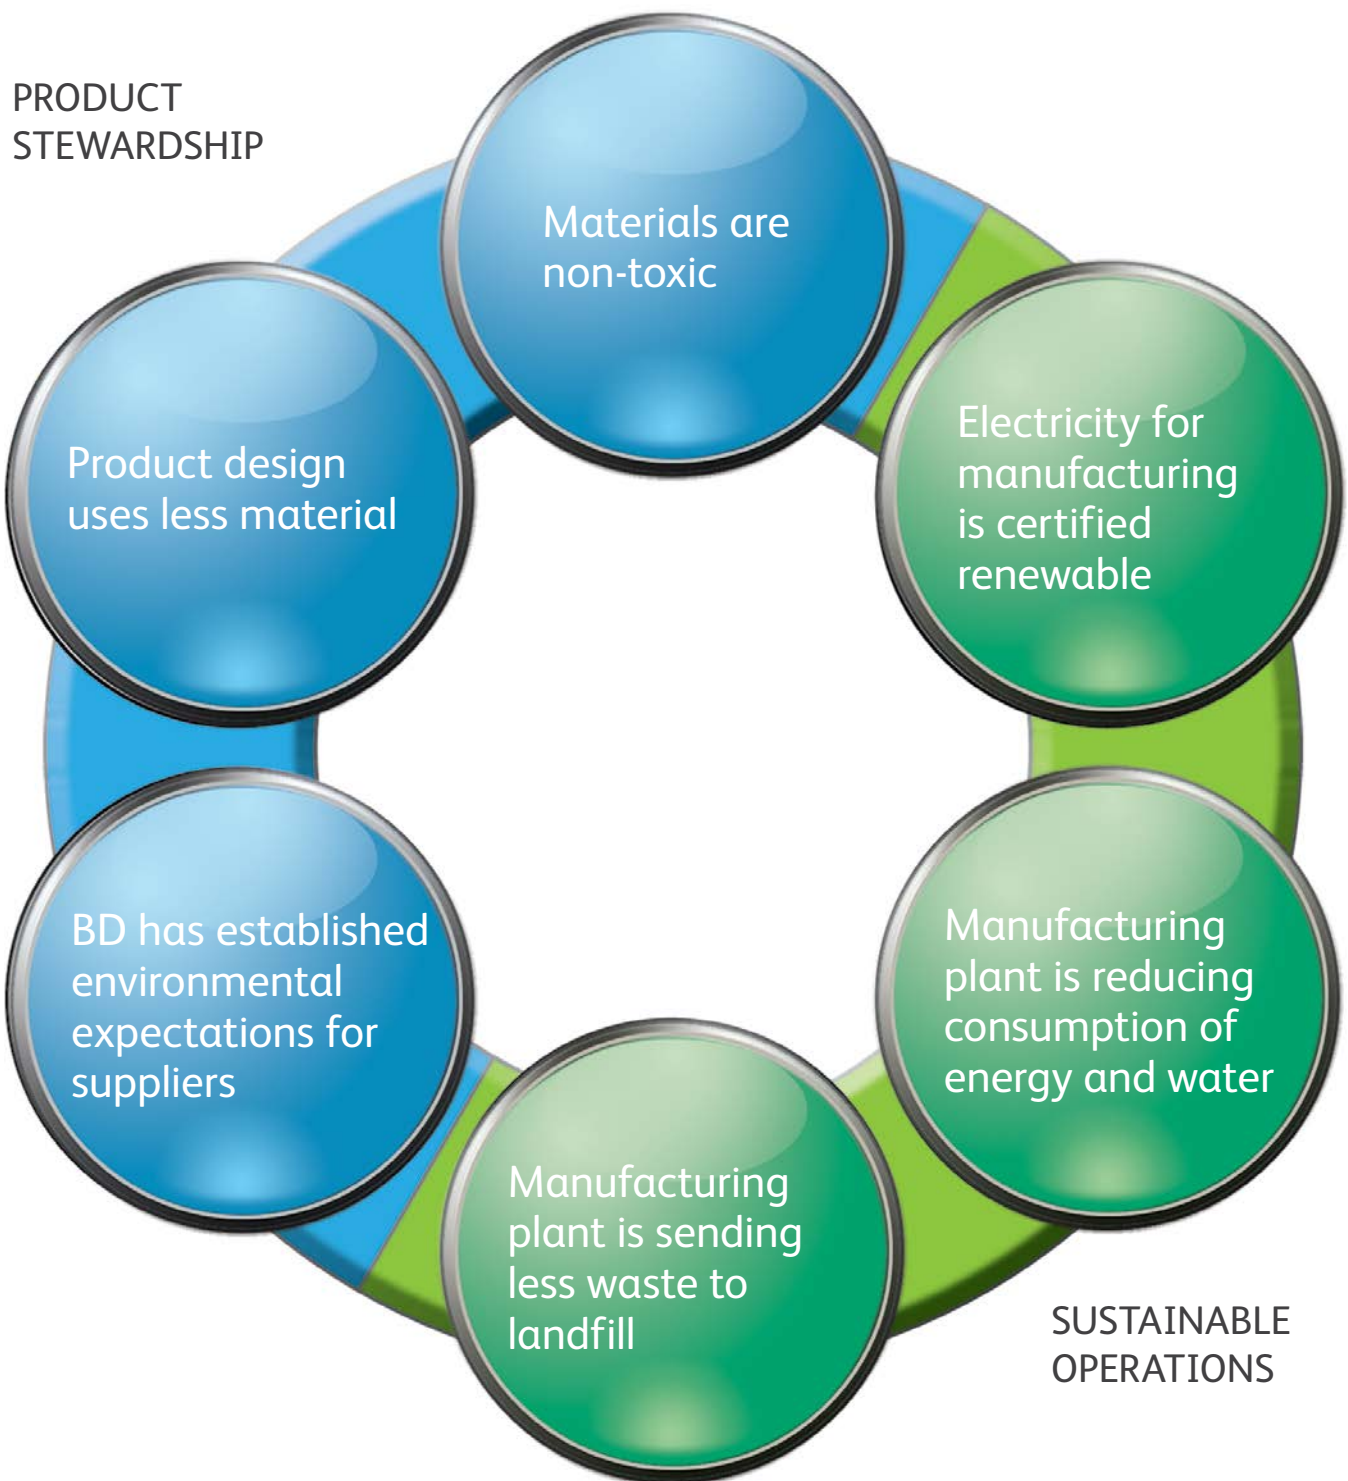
PRODUCT STEWARDSHIP

Materials are non-toxic

Electricity for manufacturing is certified renewable

Manufacturing plant is reducing consumption of energy and water

Manufacturing plant is sending less waste to landfill

BD has established environmental expectations for suppliers

Product design uses less material

SUSTAINABLE OPERATIONS